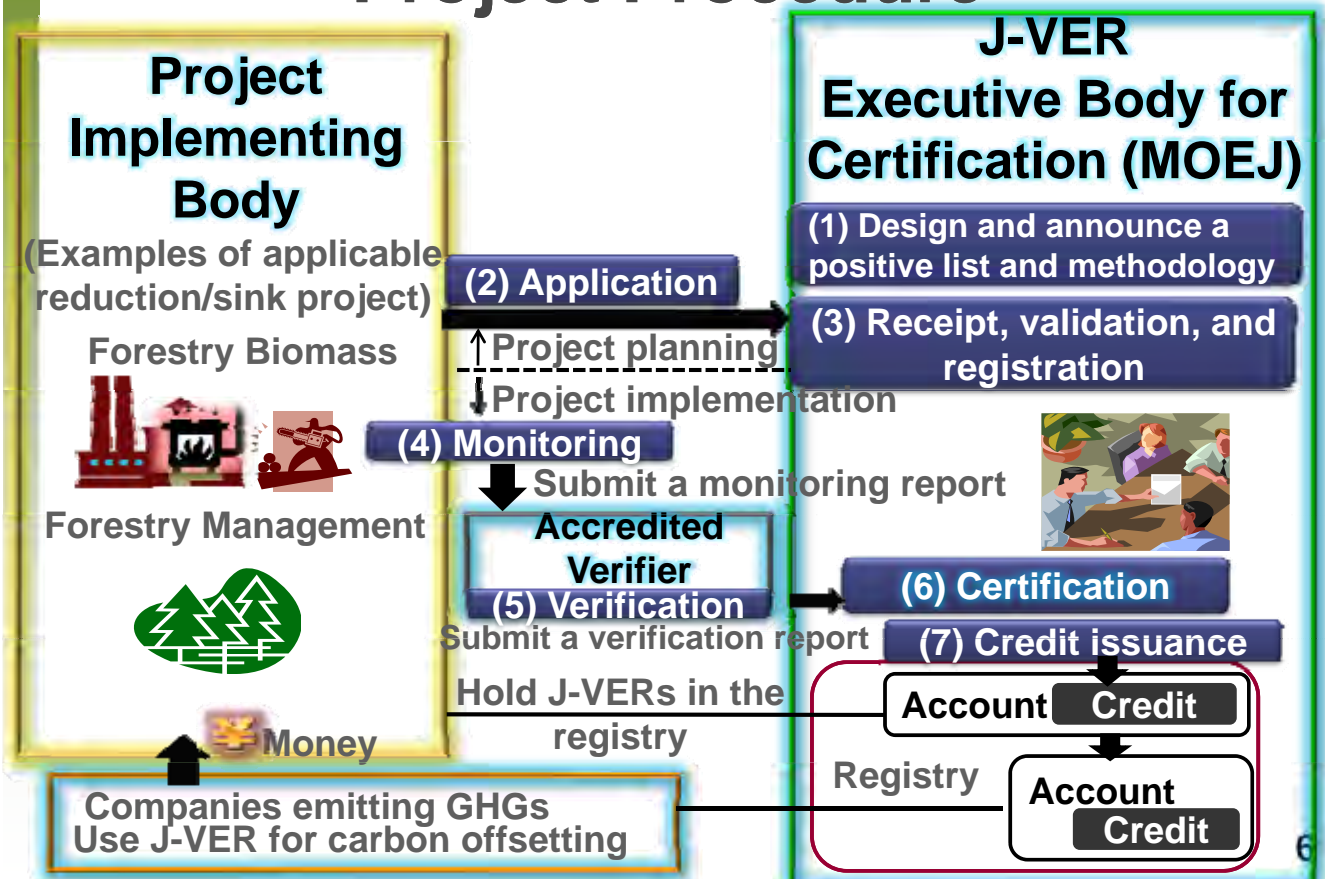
Project Procedure

Project Implementing Body

(Examples of applicable reduction/sink project)

Forestry Biomass

Forestry Management

J-VER Executive Body for Certification (MOEJ)

(1) Design and announce a positive list and methodology

(2) Application

(3) Receipt, validation, and registration

Project planning

Project implementation

(4) Monitoring

Submit a monitoring report

Accredited Verifier

(5) Verification

(6) Certification

Submit a verification report

(7) Credit issuance

Hold J-VERs in the registry

Account Credit

Money

Registry

Account Credit

Companies emitting GHGs
Use J-VER for carbon offsetting

6